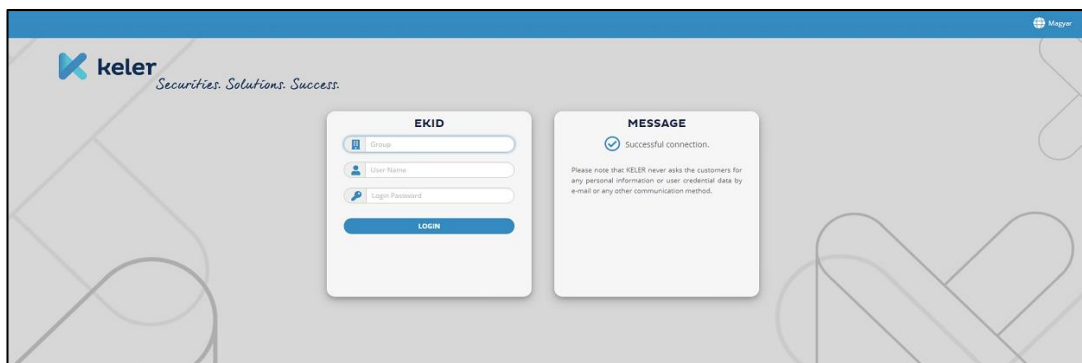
Magyar

keler
Securities. Solutions. Success.

EKID

Group

User Name

Login Password

LOGIN

MESSAGE

Successful connection.

Please note that KELER never asks the customers for any personal information or user credential data by e-mail or any other communication method.